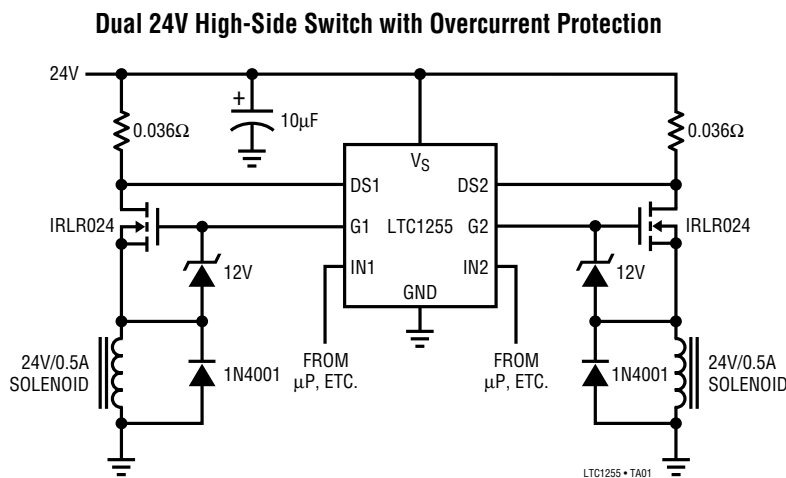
Dual 24V High-Side Switch with Overcurrent Protection

24V

+

10μF

0.036Ω

0.036Ω

$V_S$

DS1

DS2

IRLR024

G1

LTC1255

G2

IRLR024

12V

IN1

IN2

12V

GND

24V/0.5A SOLENOID

1N4001

FROM μP, ETC.

FROM μP, ETC.

1N4001

24V/0.5A SOLENOID

LTC1255 • TA01